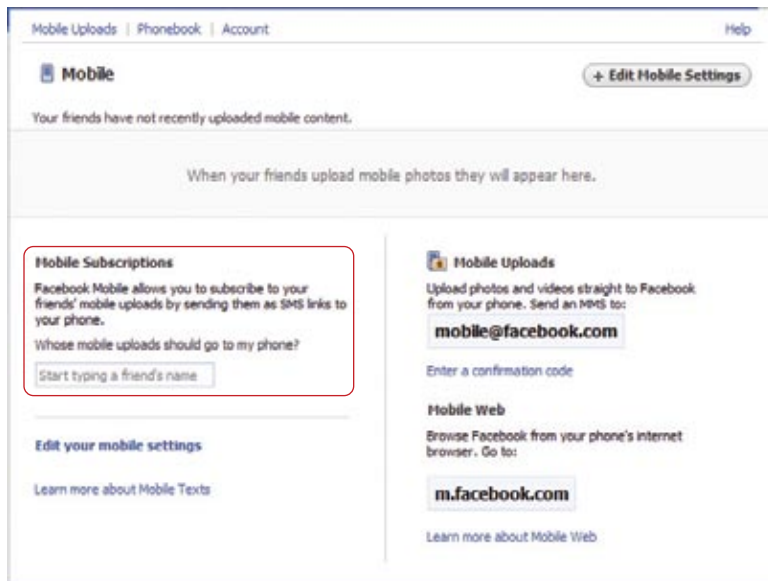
Mobile Uploads | Phonebook | Account

Help

Mobile

+ Edit Mobile Settings

Your friends have not recently uploaded mobile content.

When your friends upload mobile photos they will appear here.

Mobile Subscriptions

Facebook Mobile allows you to subscribe to your friends' mobile uploads by sending them as SMS links to your phone.

Whose mobile uploads should go to my phone?

Start typing a friend's name

Edit your mobile settings

Learn more about Mobile Texts

Mobile Uploads

Upload photos and videos straight to Facebook from your phone. Send an MMS to:

mobile@facebook.com

Enter a confirmation code

Mobile Web

Browse Facebook from your phone's internet browser. Go to:

m.facebook.com

Learn more about Mobile Web